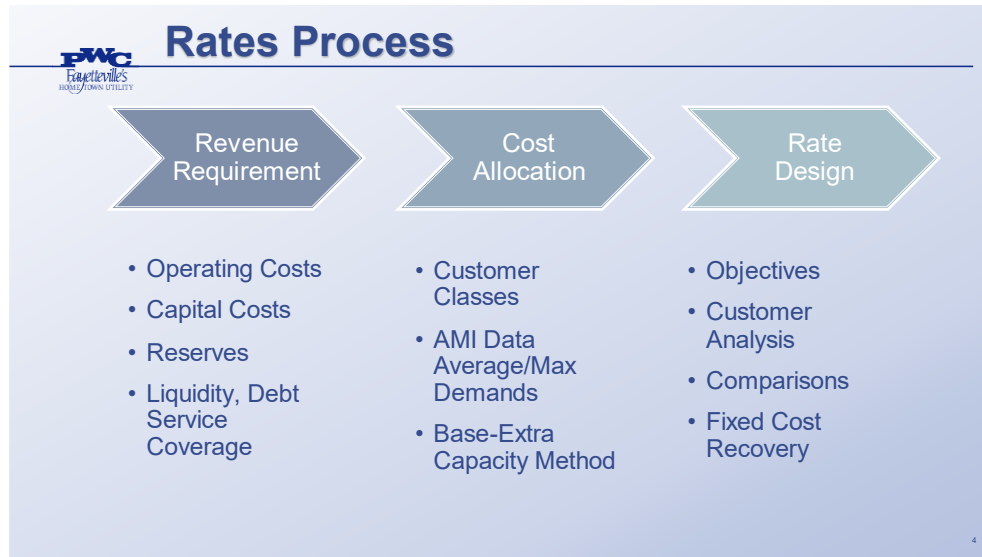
PWC
Fayetteville's
HOMETOWN UTILITY

Rates Process

Revenue Requirement

Cost Allocation

Rate Design

• Operating Costs
• Capital Costs
• Reserves
• Liquidity, Debt Service Coverage

• Customer Classes
• AMI Data Average/Max Demands
• Base-Extra Capacity Method

• Objectives
• Customer Analysis
• Comparisons
• Fixed Cost Recovery

4